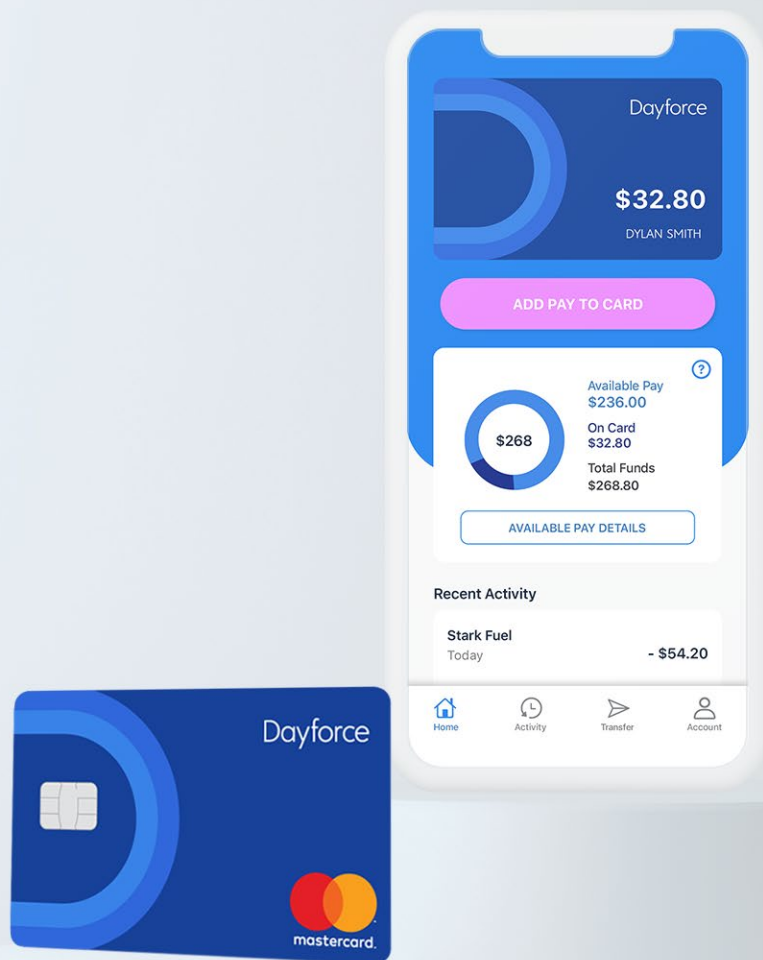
Dayforce

$32.80

DYLAN SMITH

ADD PAY TO CARD

?

$268

Available Pay
$236.00

On Card
$32.80

Total Funds
$268.80

AVAILABLE PAY DETAILS

Recent Activity

Stark Fuel
Today
- $54.20

Home
Activity
Transfer
Account

Dayforce

mastercard.